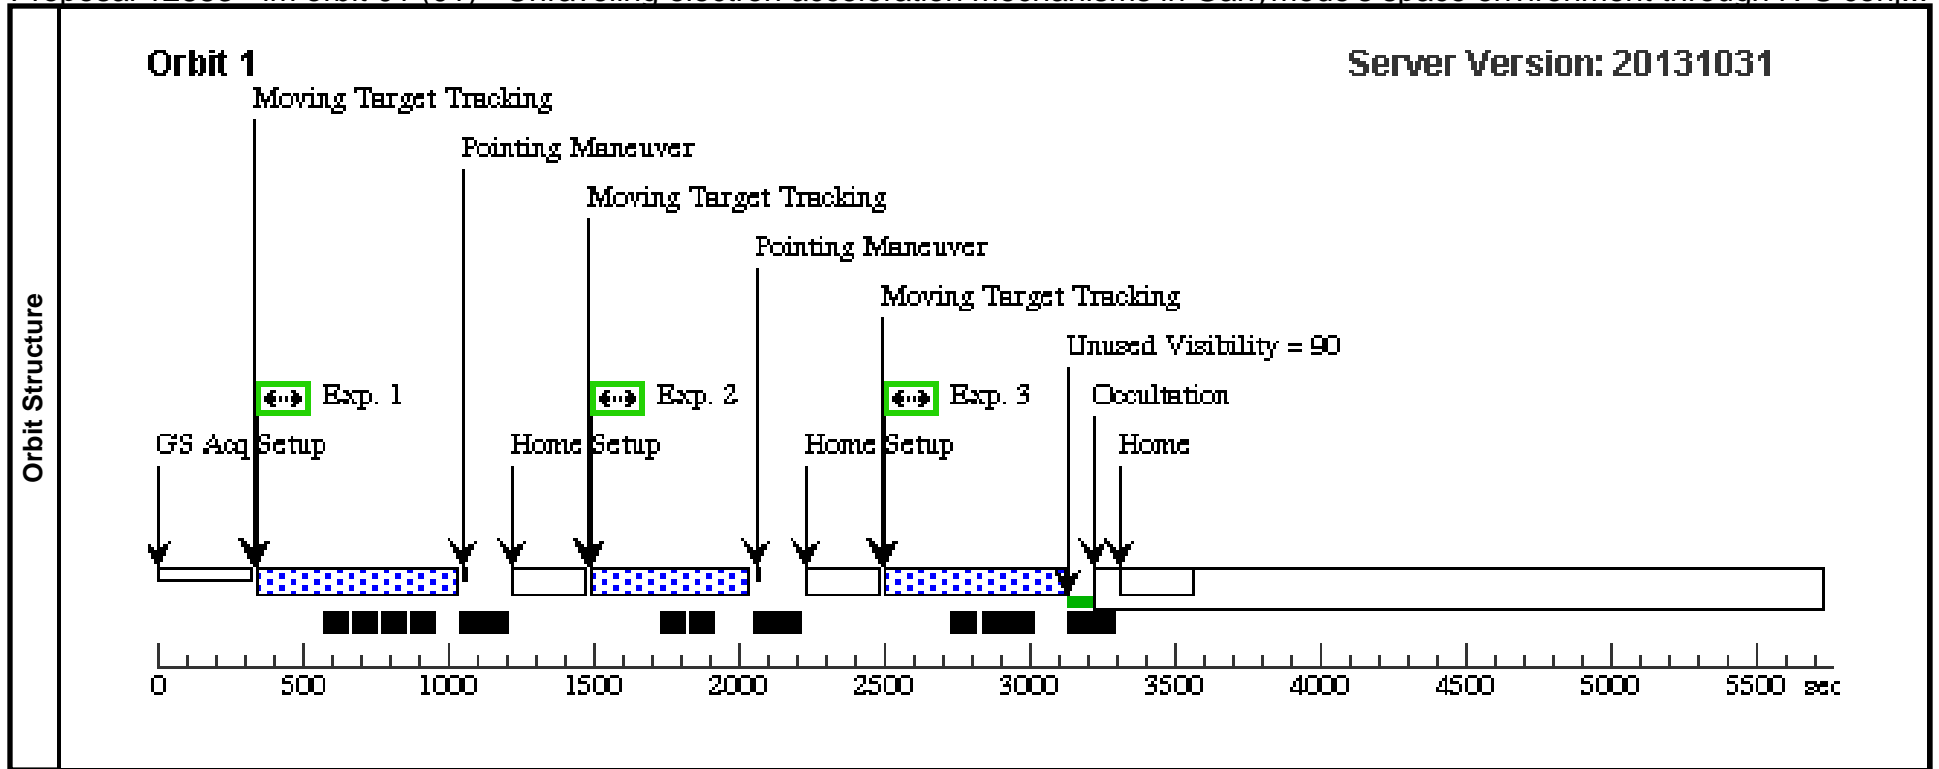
Orbit Structure

Orbit 1

Server Version: 20131031

Moving Target Tracking

Pointing Maneuver

Moving Target Tracking

Pointing Maneuver

Moving Target Tracking

Unused Visibility = 90

Exp. 1

Exp. 2

Exp. 3

Occultation

GS Acq Setup

Home Setup

Home Setup

Home

0 500 1000 1500 2000 2500 3000 3500 4000 4500 5000 5500 sec